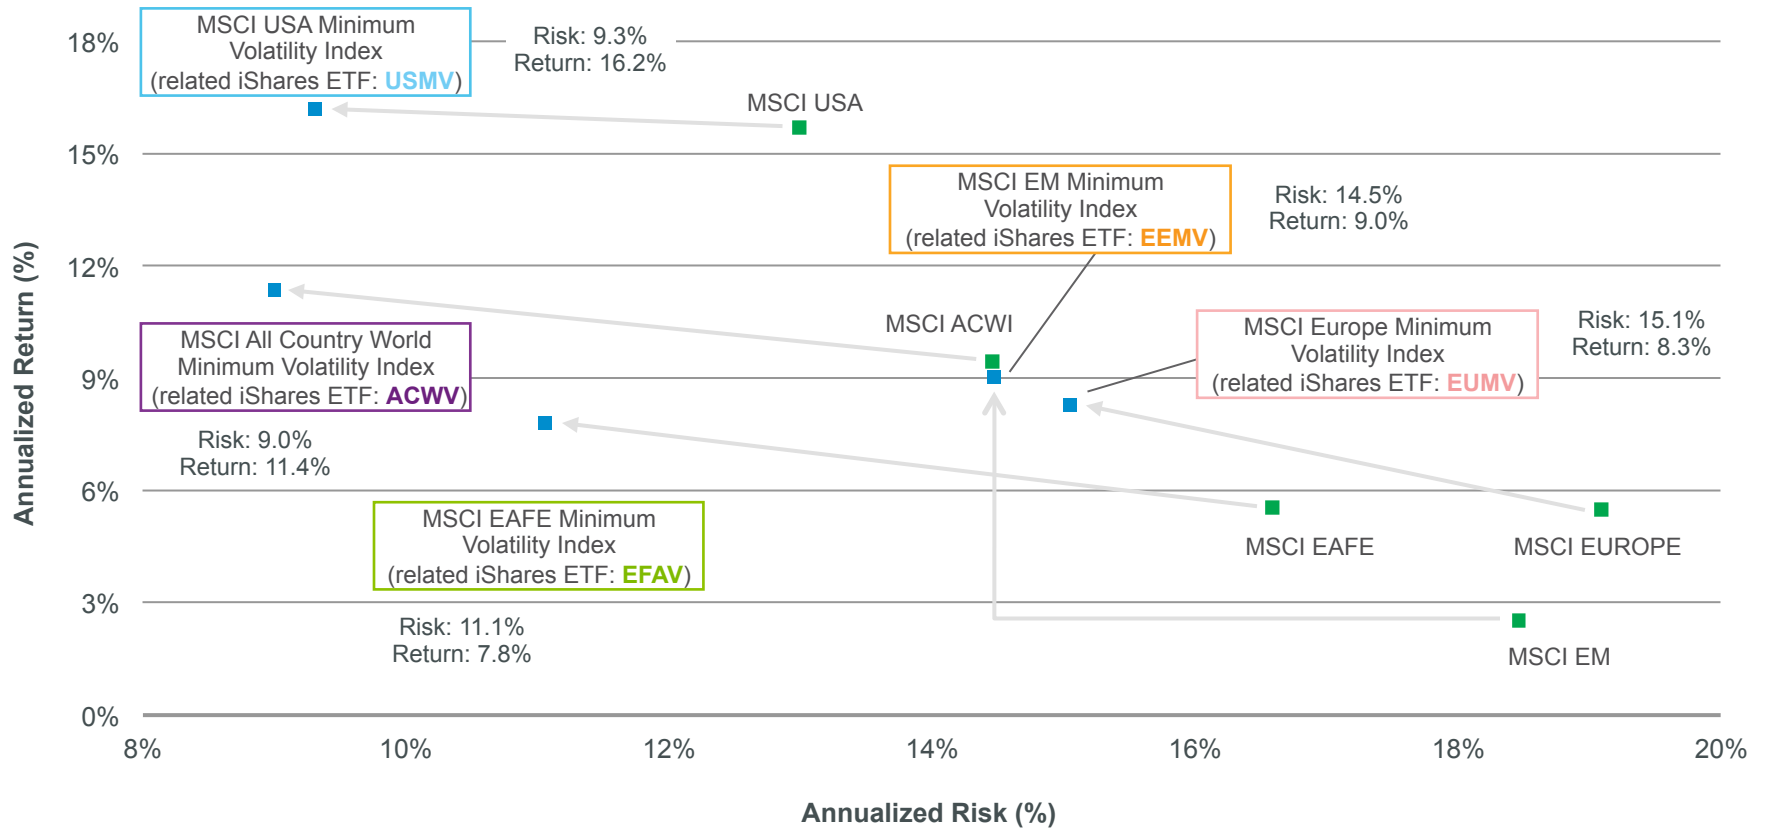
18%

MSCI USA Minimum Volatility Index (related iShares ETF: USMV)

Risk: 9.3%
Return: 16.2%

MSCI USA

15%

MSCI EM Minimum Volatility Index (related iShares ETF: EEMV)

Risk: 14.5%
Return: 9.0%

12%

MSCI ACWI

MSCI Europe Minimum Volatility Index (related iShares ETF: EUMV)

Risk: 15.1%
Return: 8.3%

9%

MSCI All Country World Minimum Volatility Index (related iShares ETF: ACWV)

Risk: 9.0%
Return: 11.4%

6%

MSCI EAFE Minimum Volatility Index (related iShares ETF: EFAV)

MSCI EAFE

MSCI EUROPE

3%

Risk: 11.1%
Return: 7.8%

MSCI EM

0%

Annualized Return (%)

8% 10% 12% 14% 16% 18% 20%

Annualized Risk (%)